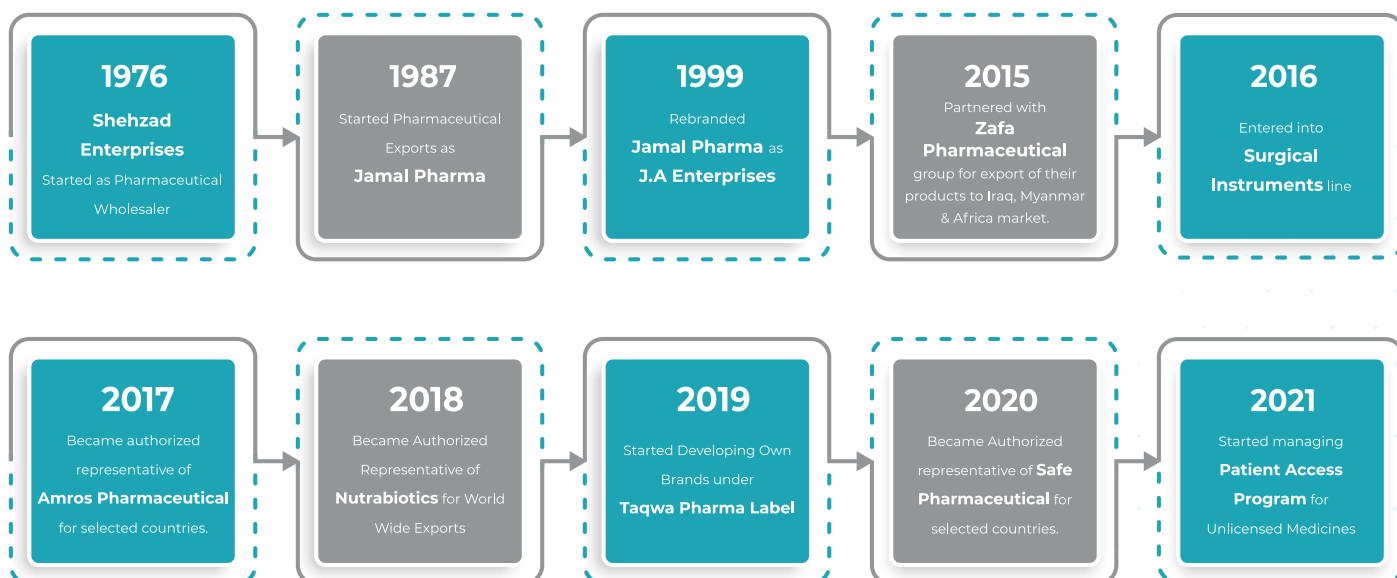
1976

Shehzad Enterprises

Started as Pharmaceutical Wholesaler

1987

Started Pharmaceutical Exports as

Jamal Pharma

1999

Rebranded

Jamal Pharma as J.A Enterprises

2015

Partnered with

Zafa Pharmaceutical

group for export of their products to Iraq, Myanmar & Africa market.

2016

Entered into

Surgical Instruments line

2017

Became authorized representative of

Amros Pharmaceutical

for selected countries.

2018

Became Authorized Representative of

Nutrabiotics for World Wide Exports

2019

Started Developing Own Brands under

Taqwa Pharma Label

2020

Became Authorized representative of Safe Pharmaceutical for selected countries.

2021

Started managing

Patient Access Program for Unlicensed Medicines